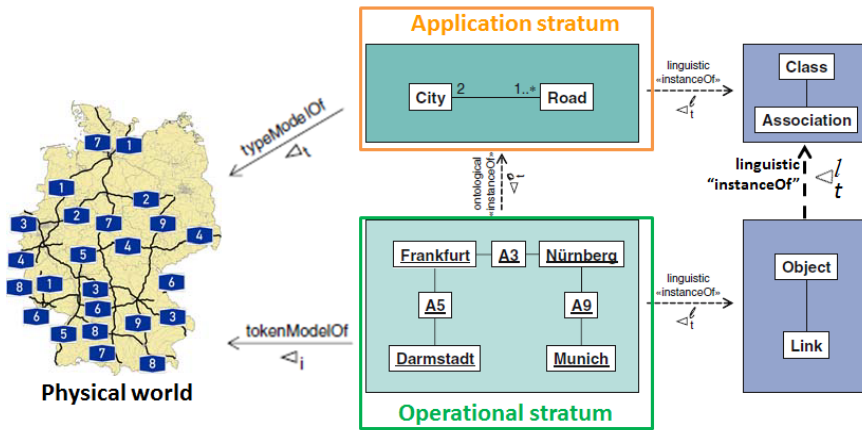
Application stratum

City 2 1..* Road

linguistic «instanceOf»
$\triangleleft_t^\ell$

Class

Association

linguistic "instanceOf" $\triangleleft_t^l$

typeModelOf
$\triangleleft_t$

ontological «instanceOf»
$\triangleleft_t^o$

7 1 1 2 9 3 2 7 4 4 5 4 8 1 3 6 6 3 6 5 8 9 7 8

Physical world

Frankfurt A3 Nürnberg

A5 A9

Darmstadt Munich

linguistic «instanceOf»
$\triangleleft_t^\ell$

Object

Link

tokenModelOf
$\triangleleft_i$

Operational stratum